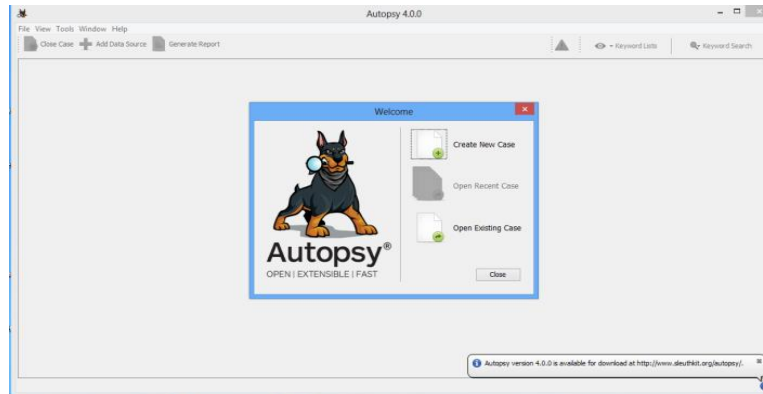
Autopsy 4.0.0

File View Tools Window Help

Close Case Add Data Source Generate Report

Keyword Lists Keyword Search

Welcome

Create New Case

Open Recent Case

Open Existing Case

Close

Autopsy®

OPEN | EXTENSIBLE | FAST

Autopsy version 4.0.0 is available for download at http://www.sleuthkit.org/autopsy/.